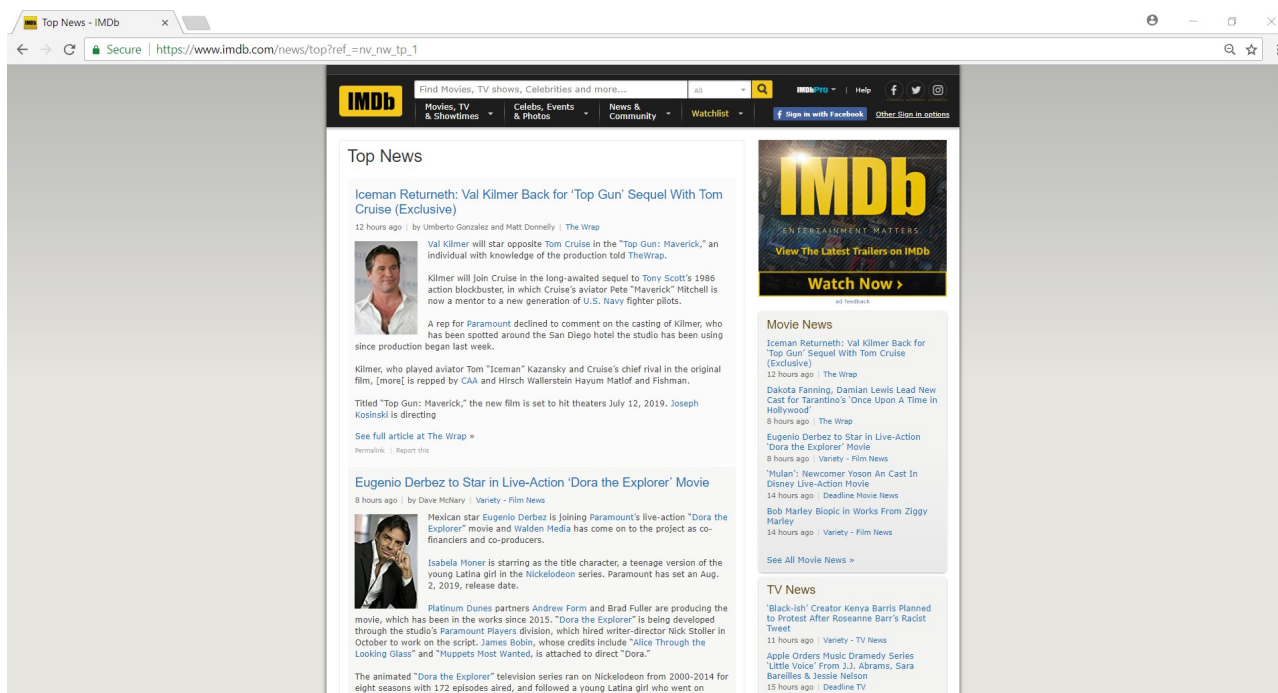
Top News - IMDb ×

Secure | https://www.imdb.com/news/top?ref_=nv_nw_tp_1

IMDb

Find Movies, TV shows, Celebrities and more... All

IMDbPro | Help

Movies, TV & Showtimes | Celebs, Events & Photos | News & Community | Watchlist

Sign in with Facebook | Other Sign in options

Top News

Iceman Returneth: Val Kilmer Back for 'Top Gun' Sequel With Tom Cruise (Exclusive)

12 hours ago | by Umberto Gonzalez and Matt Donnelly | The Wrap

Val Kilmer will star opposite Tom Cruise in the "Top Gun: Maverick," an individual with knowledge of the production told TheWrap.

Kilmer will join Cruise in the long-awaited sequel to Tony Scott's 1986 action blockbuster, in which Cruise's aviator Pete "Maverick" Mitchell is now a mentor to a new generation of U.S. Navy fighter pilots.

A rep for Paramount declined to comment on the casting of Kilmer, who has been spotted around the San Diego hotel the studio has been using since production began last week.

Kilmer, who played aviator Tom "Iceman" Kazansky and Cruise's chief rival in the original film, [more[ is repped by CAA and Hirsch Wallerstein Hayum Matlof and Fishman.

Titled "Top Gun: Maverick," the new film is set to hit theaters July 12, 2019. Joseph Kosinski is directing

See full article at The Wrap »

Permalink | Report this

Eugenio Derbez to Star in Live-Action 'Dora the Explorer' Movie

8 hours ago | by Dave McNary | Variety - Film News

Mexican star Eugenio Derbez is joining Paramount's live-action "Dora the Explorer" movie and Walden Media has come on to the project as co-financiers and co-producers.

Isabela Moner is starring as the title character, a teenage version of the young Latina girl in the Nickelodeon series. Paramount has set an Aug. 2, 2019, release date.

Platinum Dunes partners Andrew Form and Brad Fuller are producing the movie, which has been in the works since 2015. "Dora the Explorer" is being developed through the studio's Paramount Players division, which hired writer-director Nick Stoller in October to work on the script. James Bobin, whose credits include "Alice Through the Looking Glass" and "Muppets Most Wanted, is attached to direct "Dora."

The animated "Dora the Explorer" television series ran on Nickelodeon from 2000-2014 for eight seasons with 172 episodes aired, and followed a young Latina girl who went on

IMDb
ENTERTAINMENT MATTERS
View The Latest Trailers on IMDb
Watch Now ›
ad feedback

Movie News

Iceman Returneth: Val Kilmer Back for 'Top Gun' Sequel With Tom Cruise (Exclusive)
12 hours ago | The Wrap

Dakota Fanning, Damian Lewis Lead New Cast for Tarantino's 'Once Upon A Time in Hollywood'
8 hours ago | The Wrap

Eugenio Derbez to Star in Live-Action 'Dora the Explorer' Movie
8 hours ago | Variety - Film News

'Mulan': Newcomer Yoson An Cast In Disney Live-Action Movie
14 hours ago | Deadline Movie News

Bob Marley Biopic in Works From Ziggy Marley
14 hours ago | Variety - Film News

See All Movie News »

TV News

'Black-ish' Creator Kenya Barris Planned to Protest After Roseanne Barr's Racist Tweet
11 hours ago | Variety - TV News

Apple Orders Music Dramedy Series 'Little Voice' From J.J. Abrams, Sara Bareilles & Jessie Nelson
15 hours ago | Deadline TV